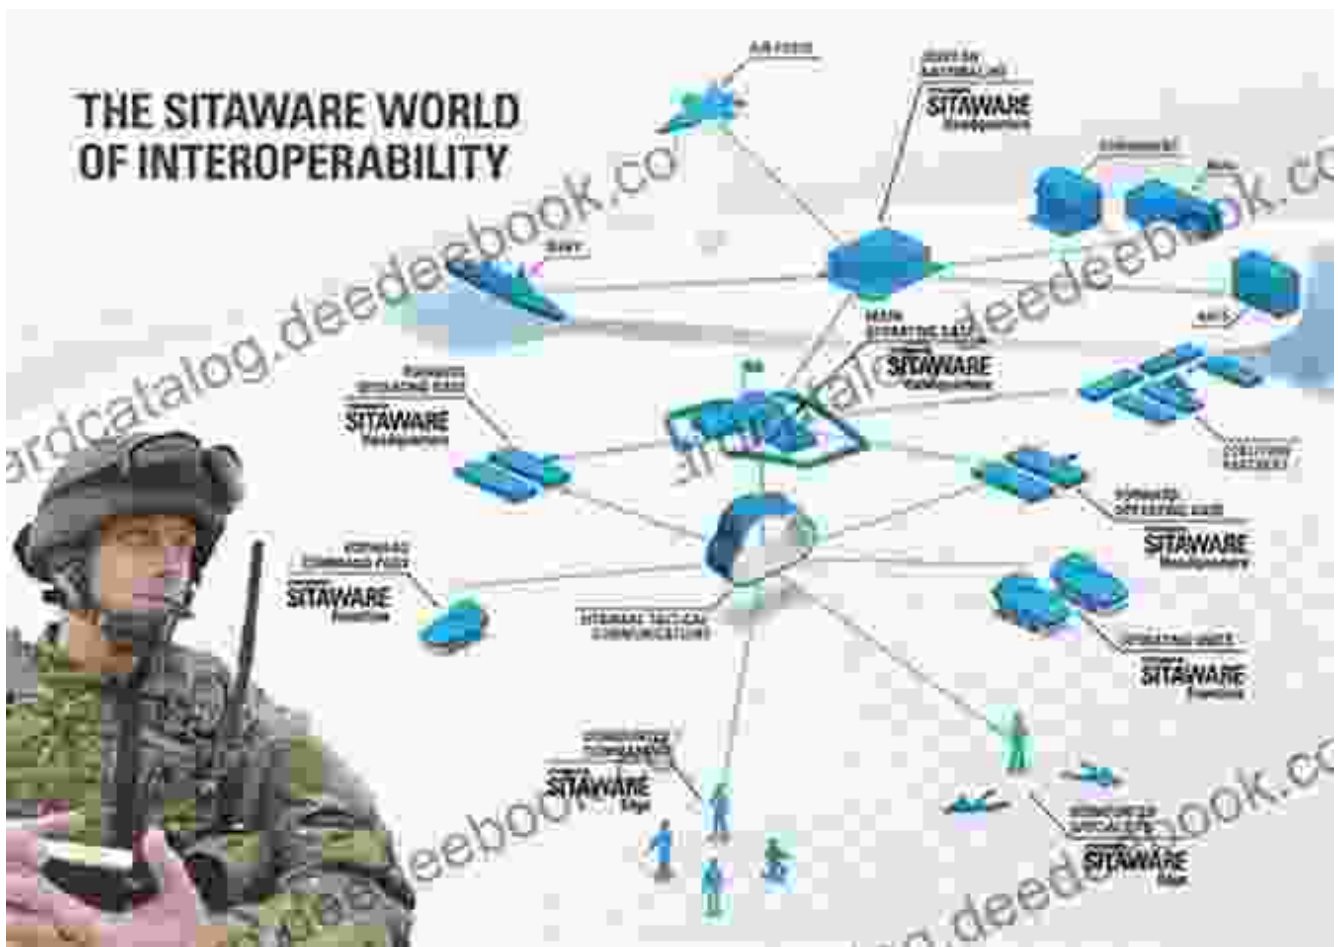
THE SITAWARE WORLD OF INTEROPERABILITY

AIR FORCE

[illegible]
SITAWARE
Headquarters

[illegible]

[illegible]

NAVY

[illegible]

MAIN OPERATING BASE
SITAWARE
Headquarters

FORWARD OPERATING BASE
SITAWARE
Headquarters

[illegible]

COALITION PARTNERS

FORWARD OPERATING BASE
SITAWARE
Headquarters

FORWARD COMMAND POST
SITAWARE
Frontline

INTERNAL TACTICAL COMMUNICATIONS

OPERATING UNITS
SITAWARE
Frontline

DISMOUNTED COMMANDER
SITAWARE
Edge

DISMOUNTED SPECIALISTS
SITAWARE
Edge

ardcatalog.deedeebook.co
deedeebook.co
deedeebook.co
deedeebook.co
g.deedeebook.co